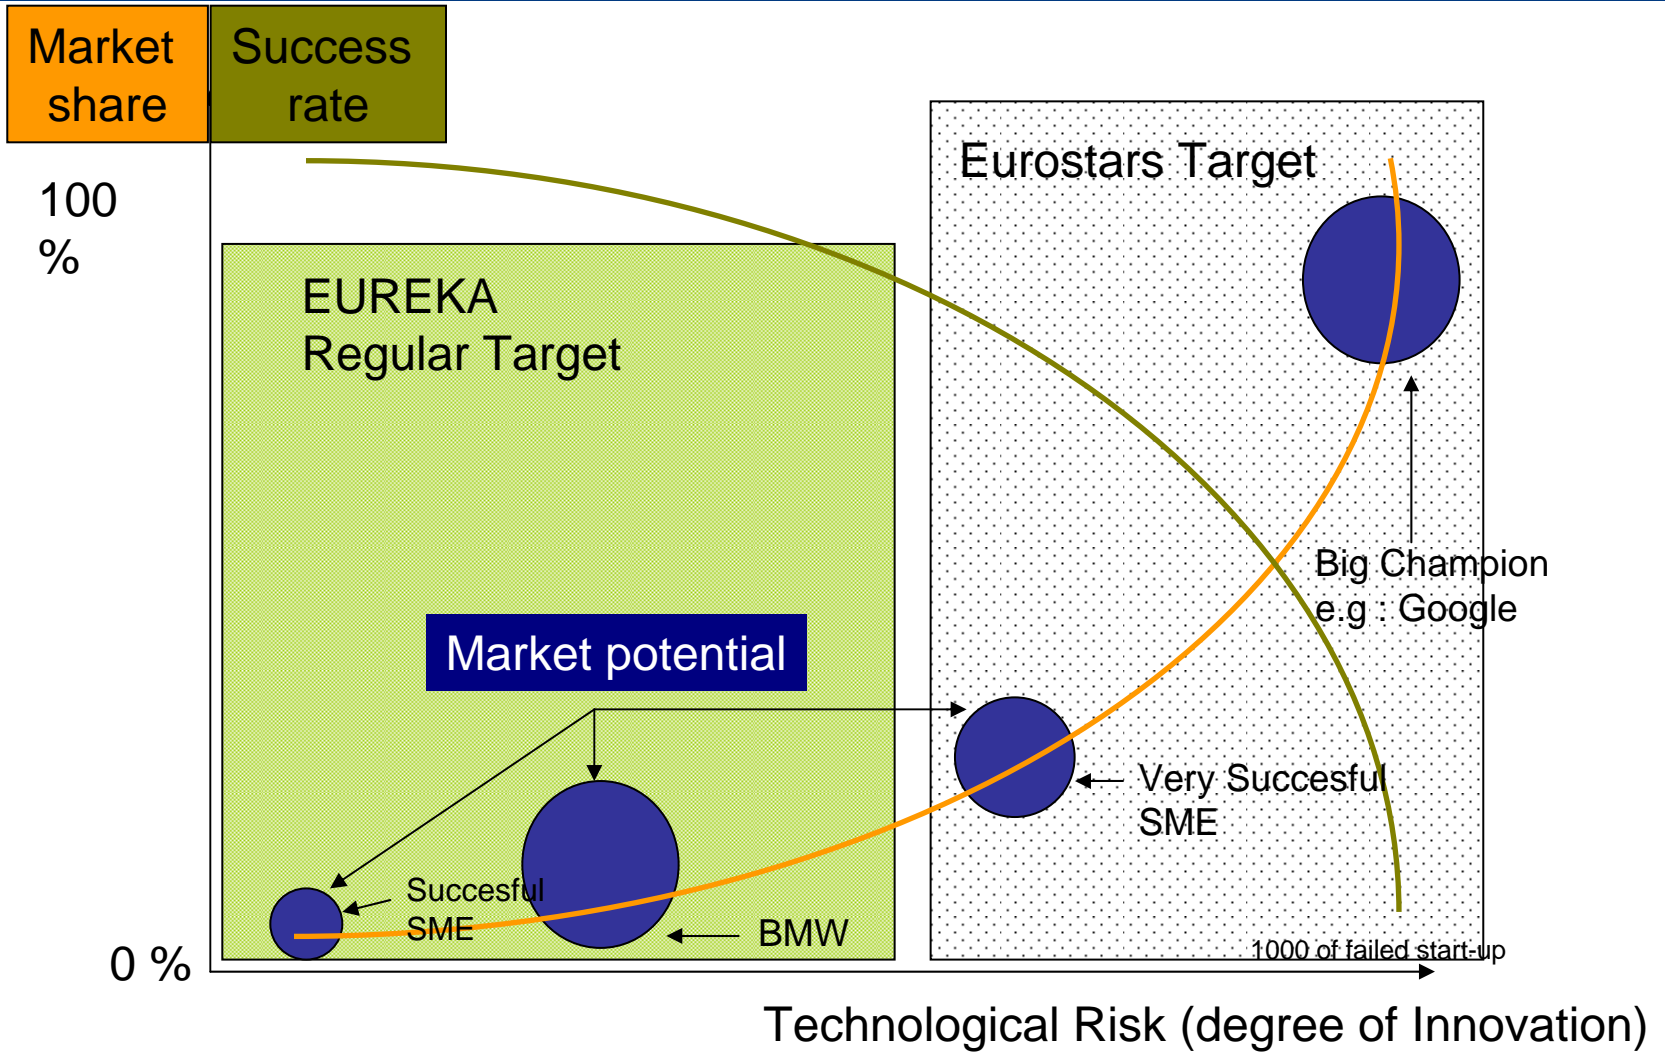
Market share

Success rate

100 %

0 %

Eurostars Target

EUREKA Regular Target

Big Champion e.g : Google

Market potential

Very Succesful SME

Succesful SME

BMW

1000 of failed start-up

Technological Risk (degree of Innovation)